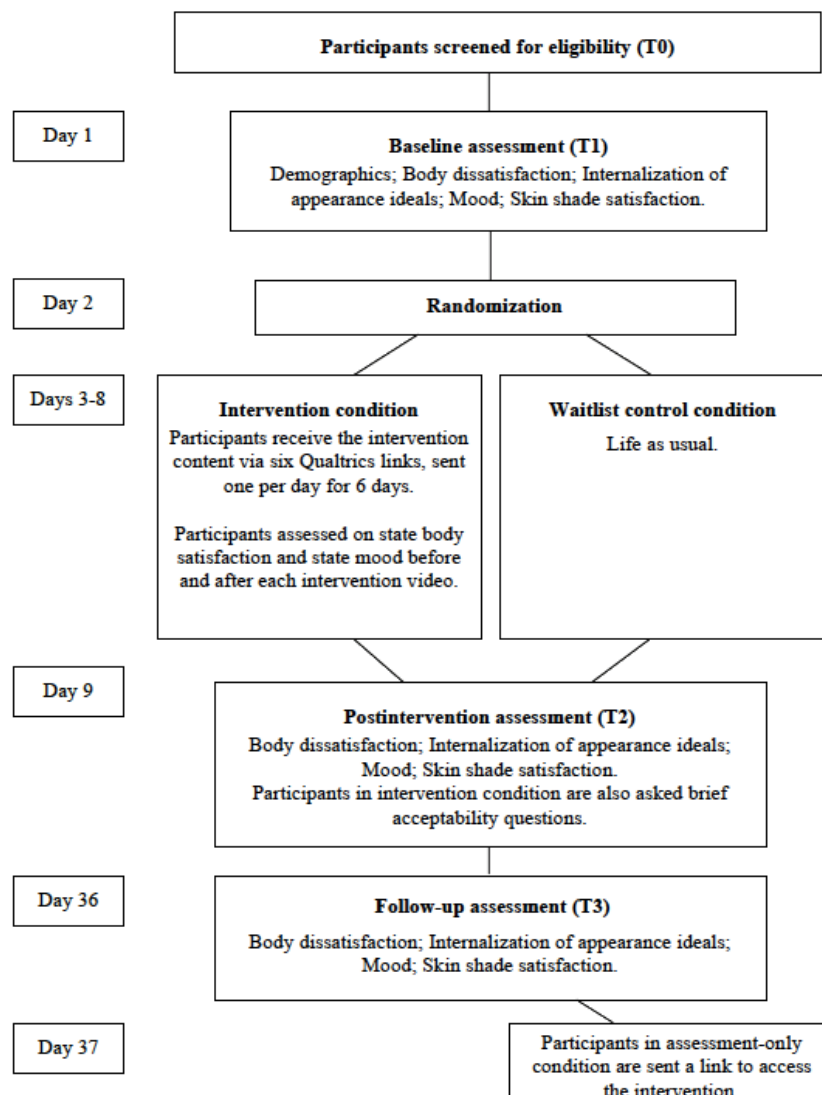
Participants screened for eligibility (T0)

Day 1

Baseline assessment (T1)
Demographics; Body dissatisfaction; Internalization of appearance ideals; Mood; Skin shade satisfaction.

Day 2

Randomization

Days 3-8

Intervention condition
Participants receive the intervention content via six Qualtrics links, sent one per day for 6 days.

Participants assessed on state body satisfaction and state mood before and after each intervention video.

Waitlist control condition
Life as usual.

Day 9

Postintervention assessment (T2)
Body dissatisfaction; Internalization of appearance ideals; Mood; Skin shade satisfaction.
Participants in intervention condition are also asked brief acceptability questions.

Day 36

Follow-up assessment (T3)
Body dissatisfaction; Internalization of appearance ideals; Mood; Skin shade satisfaction.

Day 37

Participants in assessment-only condition are sent a link to access the intervention